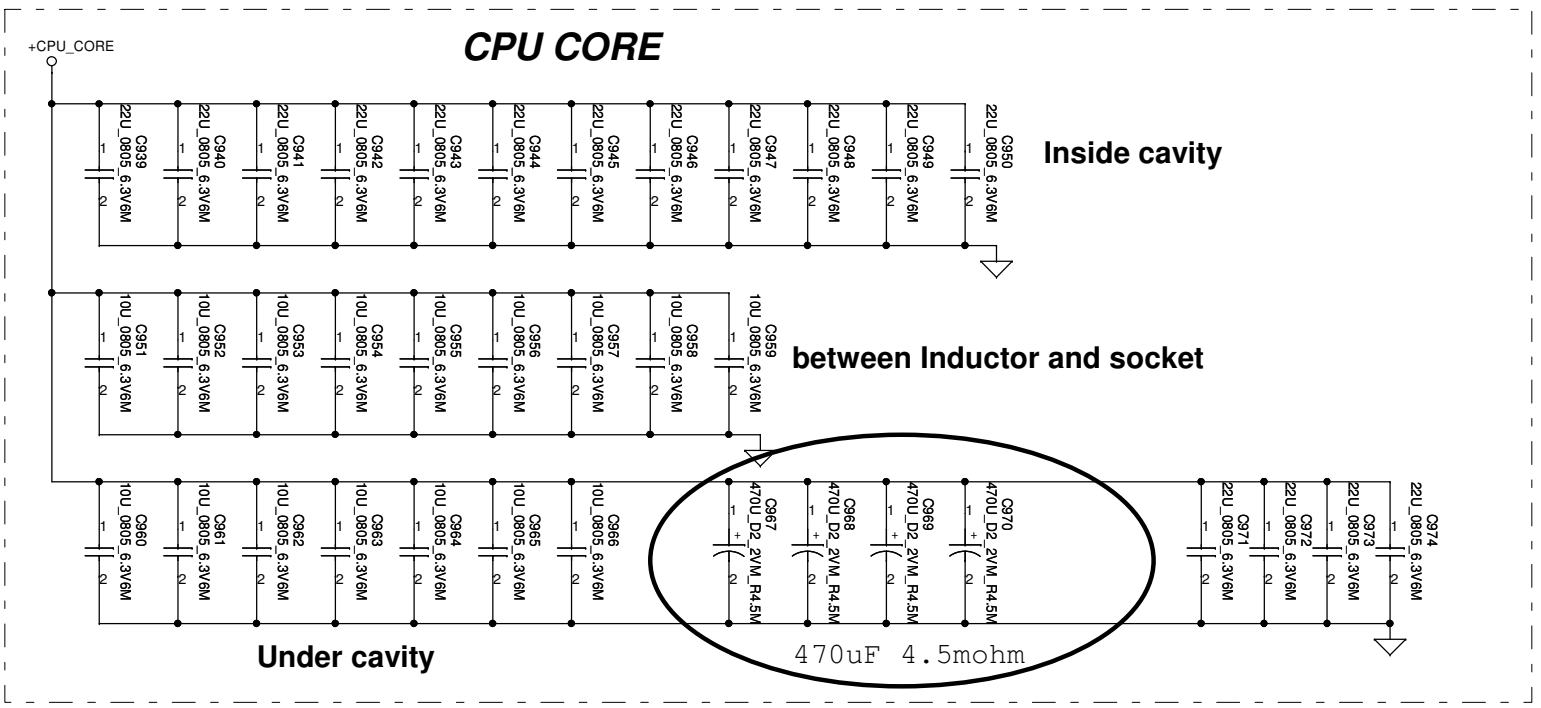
+CPU_CORE

CPU CORE

C939 22U_0805_6.3V6M 1 2
C940 22U_0805_6.3V6M 1 2
C941 22U_0805_6.3V6M 1 2
C942 22U_0805_6.3V6M 1 2
C943 22U_0805_6.3V6M 1 2
C944 22U_0805_6.3V6M 1 2
C945 22U_0805_6.3V6M 1 2
C946 22U_0805_6.3V6M 1 2
C947 22U_0805_6.3V6M 1 2
C948 22U_0805_6.3V6M 1 2
C949 22U_0805_6.3V6M 1 2
C950 22U_0805_6.3V6M 1 2

Inside cavity

C951 10U_0805_6.3V6M 1 2
C952 10U_0805_6.3V6M 1 2
C953 10U_0805_6.3V6M 1 2
C954 10U_0805_6.3V6M 1 2
C955 10U_0805_6.3V6M 1 2
C956 10U_0805_6.3V6M 1 2
C957 10U_0805_6.3V6M 1 2
C958 10U_0805_6.3V6M 1 2
C959 10U_0805_6.3V6M 1 2

between Inductor and socket

C960 10U_0805_6.3V6M 1 2
C961 10U_0805_6.3V6M 1 2
C962 10U_0805_6.3V6M 1 2
C963 10U_0805_6.3V6M 1 2
C964 10U_0805_6.3V6M 1 2
C965 10U_0805_6.3V6M 1 2
C966 10U_0805_6.3V6M 1 2
C967 470U_D2_2VM_R4.5M 1 + 2
C968 470U_D2_2VM_R4.5M 1 + 2
C969 470U_D2_2VM_R4.5M 1 + 2
C970 470U_D2_2VM_R4.5M 1 + 2
C971 22U_0805_6.3V6M 1 2
C972 22U_0805_6.3V6M 1 2
C973 22U_0805_6.3V6M 1 2
C974 22U_0805_6.3V6M 1 2

Under cavity

470uF 4.5mohm